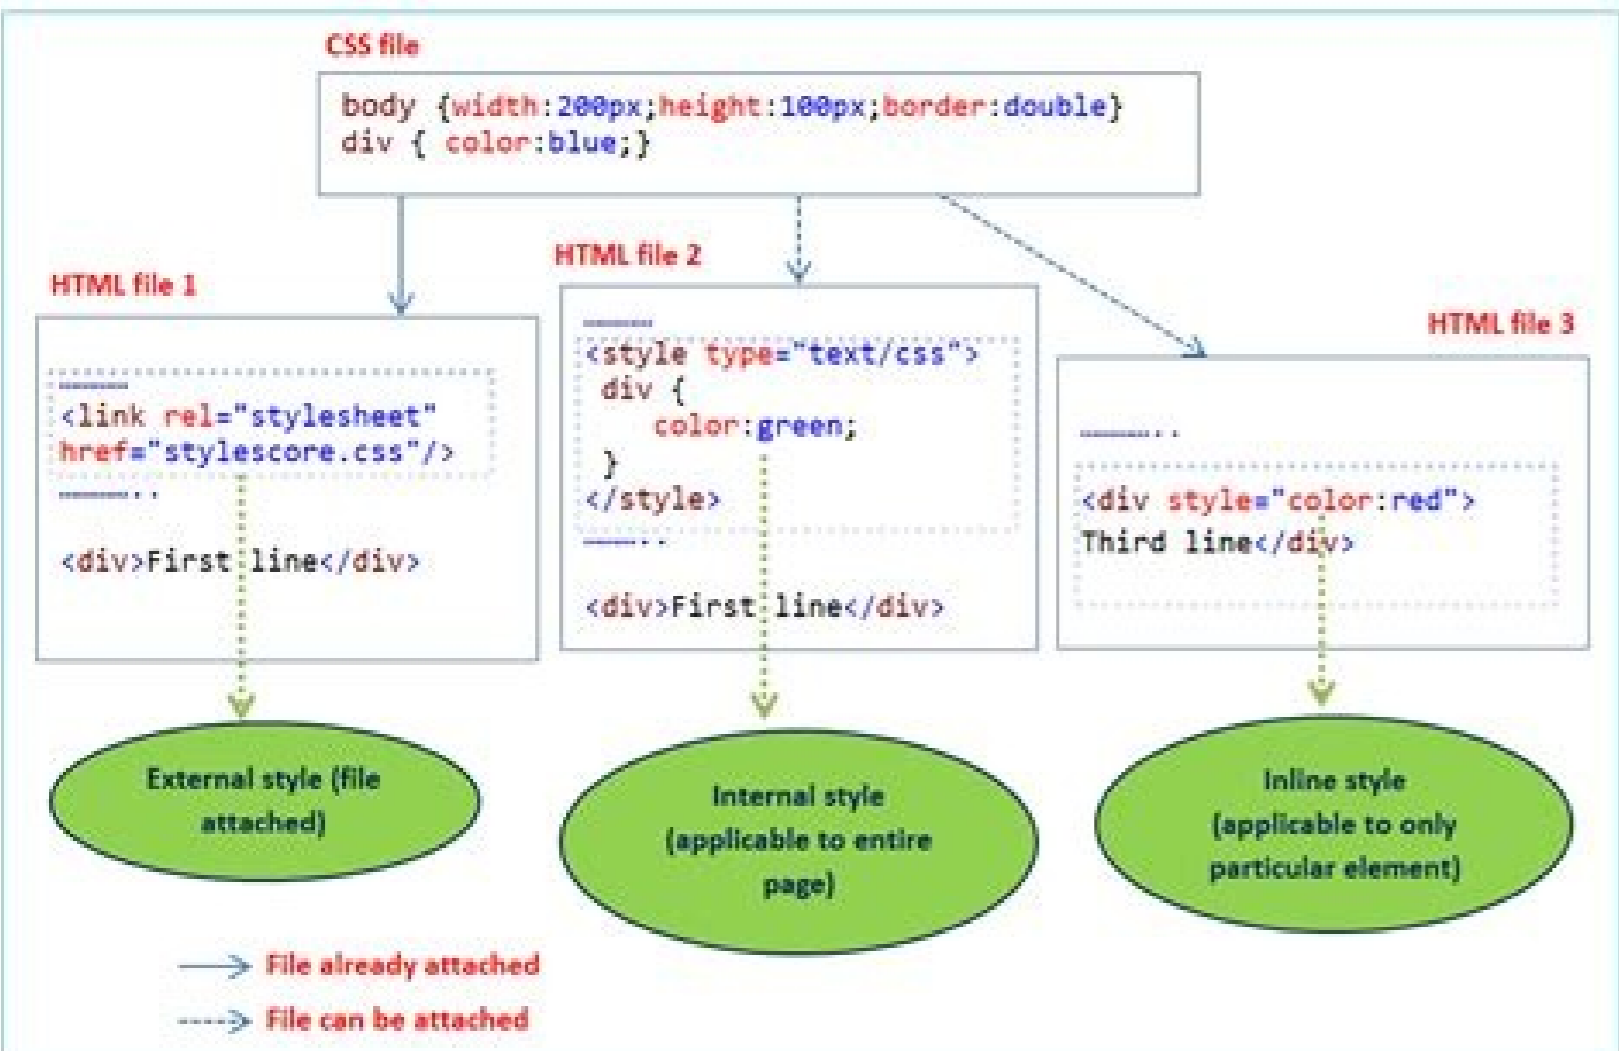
CSS file

body {width:200px;height:100px;border:double}
div { color:blue;}

HTML file 1

--------
<link rel="stylesheet"
href="stylescore.css"/>
--------..

<div>First line</div>

HTML file 2

--------
<style type="text/css">
div {
color:green;
}
</style>
--------..

<div>First line</div>

HTML file 3

--------..

<div style="color:red">
Third line</div>

External style (file attached)

Internal style (applicable to entire page)

Inline style (applicable to only particular element)

File already attached

File can be attached